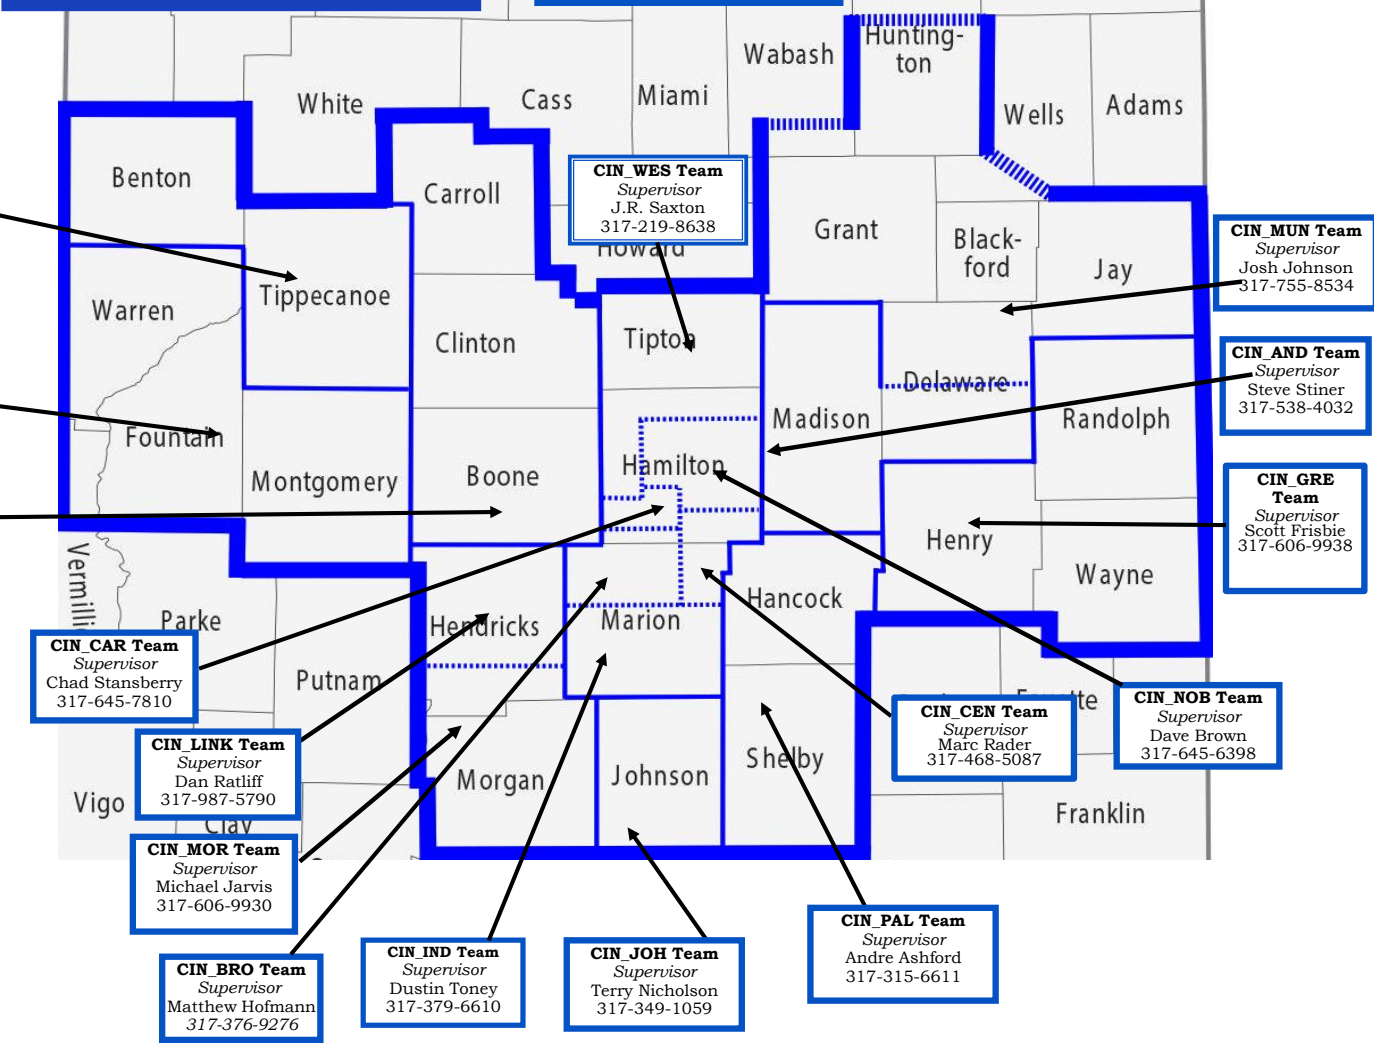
Wabash

Hunting-ton

White

Cass

Miami

Wells

Adams

Benton

Carroll

CIN_WES Team
Supervisor
J.R. Saxton
317-219-8638

Howard

Grant

Black-ford

Jay

CIN_MUN Team
Supervisor
Josh Johnson
317-755-8534

Warren

Tippecanoe

Clinton

Tipton

Delaware

CIN_AND Team
Supervisor
Steve Stiner
317-538-4032

Fountain

Madison

Randolph

Montgomery

Boone

Hamilton

CIN_GRE Team
Supervisor
Scott Frisbie
317-606-9938

Henry

Vermillion

Wayne

Parke

Hancock

Hendricks

Marion

CIN_CAR Team
Supervisor
Chad Stansberry
317-645-7810

Putnam

Fayette

CIN_CEN Team
Supervisor
Marc Rader
317-468-5087

CIN_NOB Team
Supervisor
Dave Brown
317-645-6398

CIN_LINK Team
Supervisor
Dan Ratliff
317-987-5790

Morgan

Johnson

Shelby

Vigo

Clay

Franklin

CIN_MOR Team
Supervisor
Michael Jarvis
317-606-9930

CIN_PAL Team
Supervisor
Andre Ashford
317-315-6611

CIN_IND Team
Supervisor
Dustin Toney
317-379-6610

CIN_JOH Team
Supervisor
Terry Nicholson
317-349-1059

CIN_BRO Team
Supervisor
Matthew Hofmann
317-376-9276